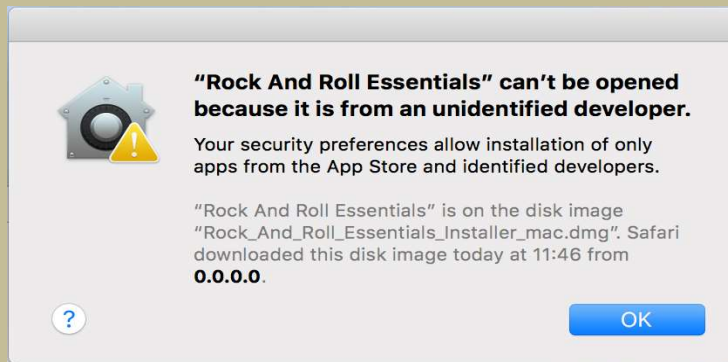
“Rock And Roll Essentials” can’t be opened because it is from an unidentified developer.

Your security preferences allow installation of only apps from the App Store and identified developers.

“Rock And Roll Essentials” is on the disk image “Rock_And_Roll_Essentials_Installer_mac.dmg”. Safari downloaded this disk image today at 11:46 from 0.0.0.0.

?

OK